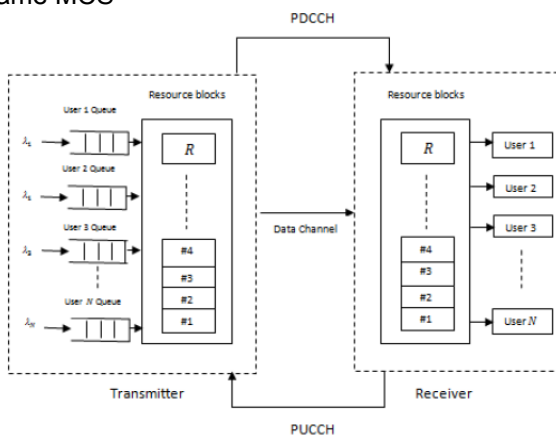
amic MCS

PDCCH

Resource blocks

User 1 Queue

$\lambda_1$

User 2 Queue

$\lambda_1$

User 3 Queue

$\lambda_3$

User $N$ Queue

$\lambda_N$

$R$

#4

#3

#2

#1

Data Channel

Resource blocks

$R$

#4

#3

#2

#1

User 1

User 2

User 3

User $N$

Transmitter

Receiver

PUCCH